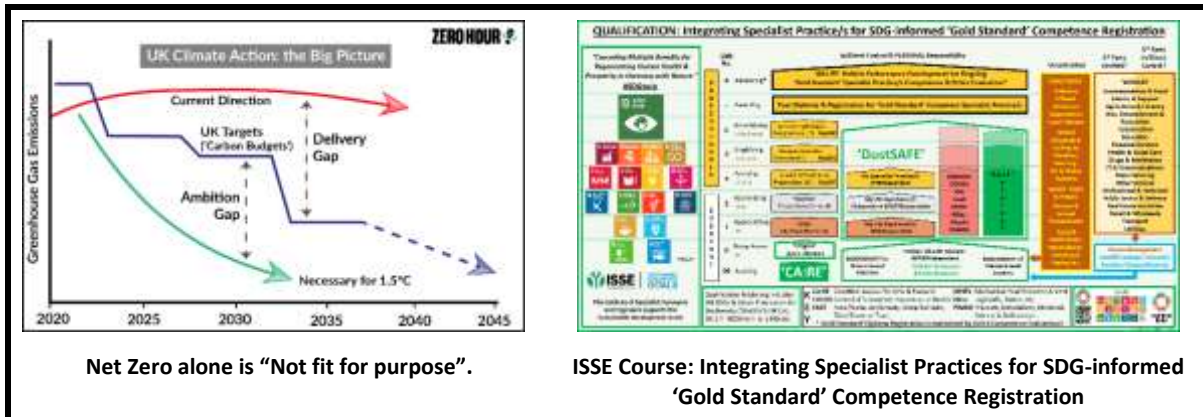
ZERO HOUR

UK Climate Action: the Big Picture

Greenhouse Gas Emissions

Current Direction

UK Targets ('Carbon Budgets')

Delivery Gap

Ambition Gap

Necessary for 1.5°C

2020 2025 2030 2035 2040 2045

QUALIFICATION: Integrating Specialist Practice/s for SDG-informed 'Gold Standard' Competence Registration

'DustSAFE'

ISSE

"CA:RE"

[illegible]

Net Zero alone is "Not fit for purpose".

ISSE Course: Integrating Specialist Practices for SDG-informed 'Gold Standard' Competence Registration